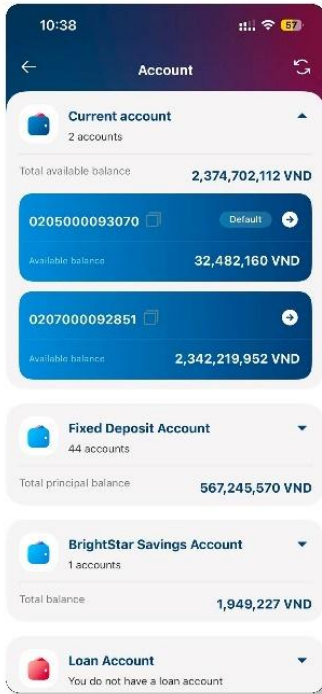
10:38

57

Account

Current account

2 accounts

Total available balance

2,374,702,112 VND

0205000093070

Default

Available balance

32,482,160 VND

0207000092851

Available balance

2,342,219,952 VND

Fixed Deposit Account

44 accounts

Total principal balance

567,245,570 VND

BrightStar Savings Account

1 accounts

Total balance

1,949,227 VND

Loan Account

You do not have a loan account